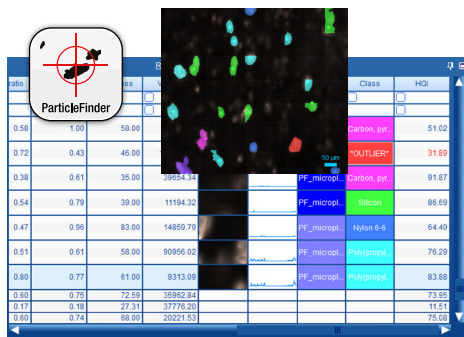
ParticleFinder

50 µm

| ratio | | ss | V | | | | Class | HQI |
|---|---|---|---|---|---|---|---|---|
| 0.58 | 1.00 | 58.00 | | | | | Carbon, pyr... | 51.02 |
| 0.72 | 0.43 | 46.00 | | | | | *OUTLIER* | 31.89 |
| 0.38 | 0.61 | 35.00 | 39654.34 | | | PF_micropl... | Carbon, pyr... | 91.87 |
| 0.54 | 0.79 | 39.00 | 11194.32 | | | PF_micropl... | Silicon | 86.69 |
| 0.47 | 0.96 | 83.00 | 14859.79 | | | PF_micropl... | Nylon 6-6 | 64.49 |
| 0.51 | 0.61 | 58.00 | 80956.02 | | | PF_micropl... | Poly(propyl... | 76.29 |
| 0.80 | 0.77 | 61.00 | 9313.09 | | | PF_micropl... | Poly(propyl... | 83.88 |
| 0.60 | 0.75 | 72.59 | 35962.84 | | | | | 73.95 |
| 0.17 | 0.18 | 27.31 | 37776.20 | | | | | 11.51 |
| 0.60 | 0.74 | 68.00 | 20221.53 | | | | | 75.08 |